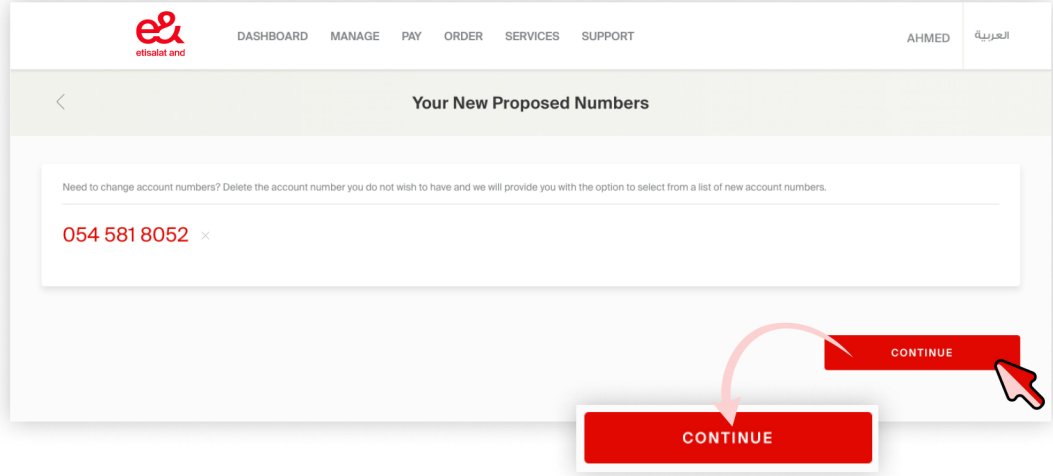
e&
etisalat and

DASHBOARD MANAGE PAY ORDER SERVICES SUPPORT

AHMED العربية

Your New Proposed Numbers

Need to change account numbers? Delete the account number you do not wish to have and we will provide you with the option to select from a list of new account numbers.

054 581 8052 ×

CONTINUE

CONTINUE